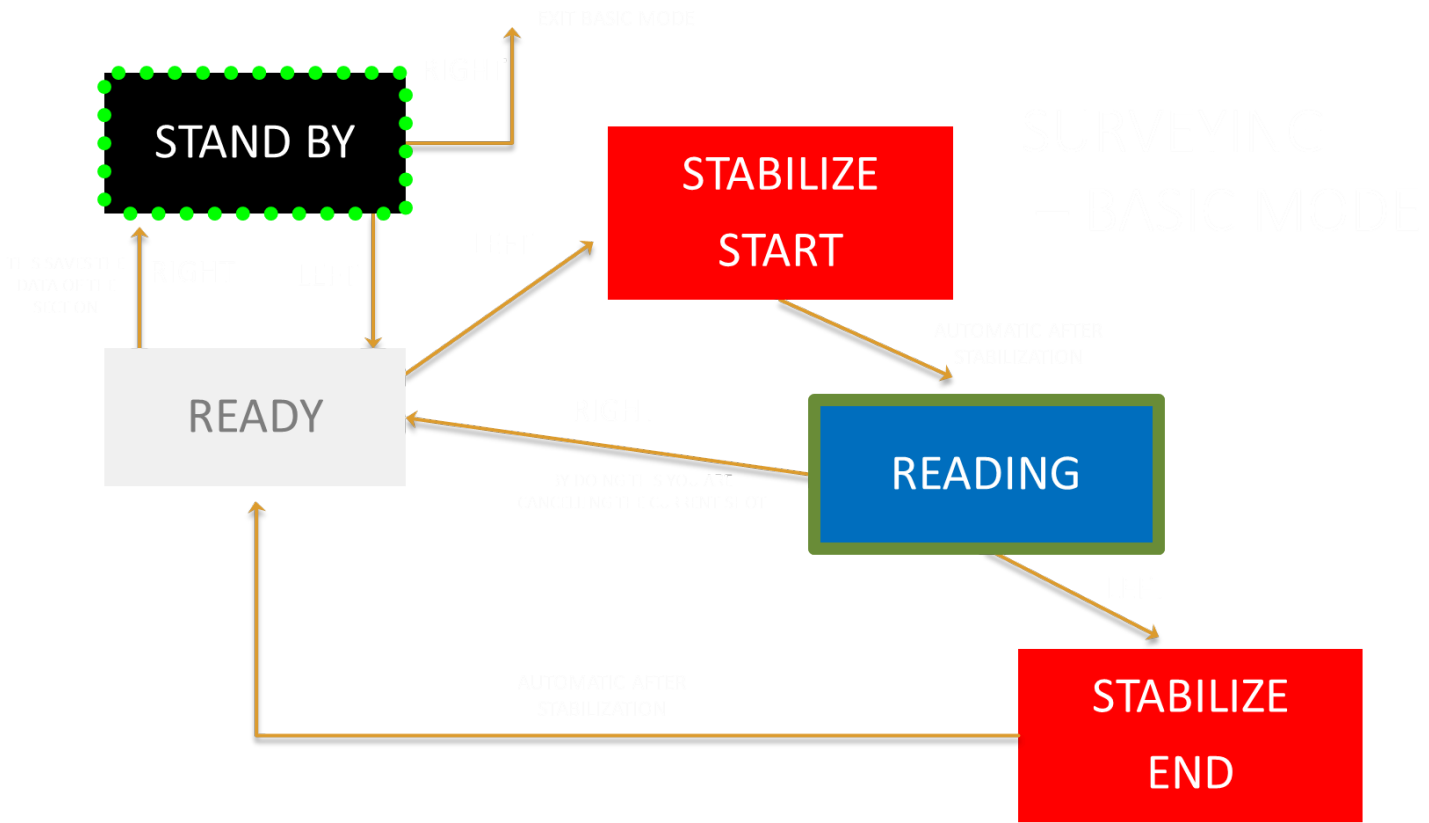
EXIT BASIC MODE

RIGHT

STAND BY

STABILIZE START

SURVEYING – BASIC MODE

LEFT

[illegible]

RIGHT

LEFT

AUTOMATIC AFTER STABILIZATION

READY

RIGHT

READING

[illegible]

LEFT

AUTOMATIC AFTER STABILIZATION

STABILIZE END